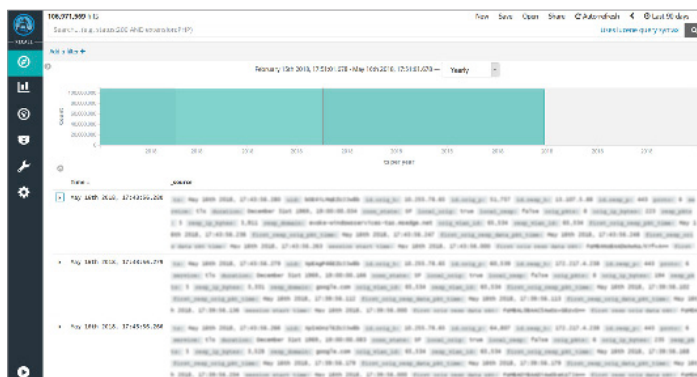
108,971,999 hits

Search... (e.g. status:200 AND extension:PHP)

New Save Open Share Auto-refresh < Last 90 days >

Uses lucene query syntax

Add a filter +

February 15th 2018, 17:53:01.578 - May 16th 2018, 17:53:01.578 — Yearly

Count

1,000,000,000

2016 2016 2016 2016 2017 2017 2017 2017 2018 2018 2018

@timestamp per

Time _source

May 16th 2018, 17:43:56.286

May 16th 2018, 17:44:56.278

May 16th 2018, 17:45:56.286